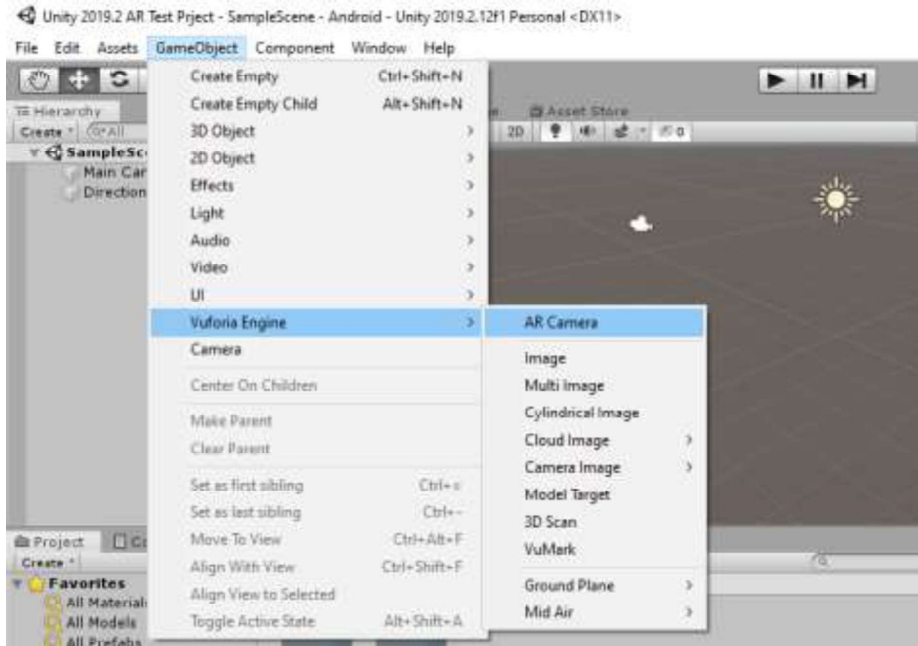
Unity 2019.2 AR Test Prject - SampleScene - Android - Unity 2019.2.12f1 Personal <DX11>

File Edit Assets GameObject Component Window Help

Hierarchy
Create * All
SampleSc
Main Car
Direction

Asset Store
2D

Create Empty Ctrl+Shift+N
Create Empty Child Alt+Shift+N
3D Object
2D Object
Effects
Light
Audio
Video
UI
Vuforia Engine
Camera
Center On Children
Make Parent
Clear Parent
Set as first sibling Ctrl+=
Set as last sibling Ctrl+-
Move To View Ctrl+Alt+F
Align With View Ctrl+Shift+F
Align View to Selected
Toggle Active State Alt+Shift+A

AR Camera
Image
Multi Image
Cylindrical Image
Cloud Image
Camera Image
Model Target
3D Scan
VuMark
Ground Plane
Mid Air

Project
Create *
Favorites
All Material
All Models
All Prefabs